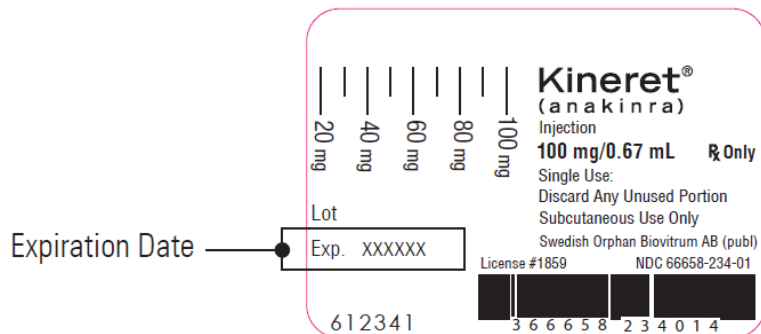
20 mg
40 mg
60 mg
80 mg
100 mg

Kineret®
(anakinra)
Injection
100 mg/0.67 mL ℞ Only
Single Use:
Discard Any Unused Portion
Subcutaneous Use Only
Swedish Orphan Biovitrum AB (publ)

Lot
Expiration Date
Exp. XXXXXX

License #1859 NDC 66658-234-01

612341

3 66658 234014